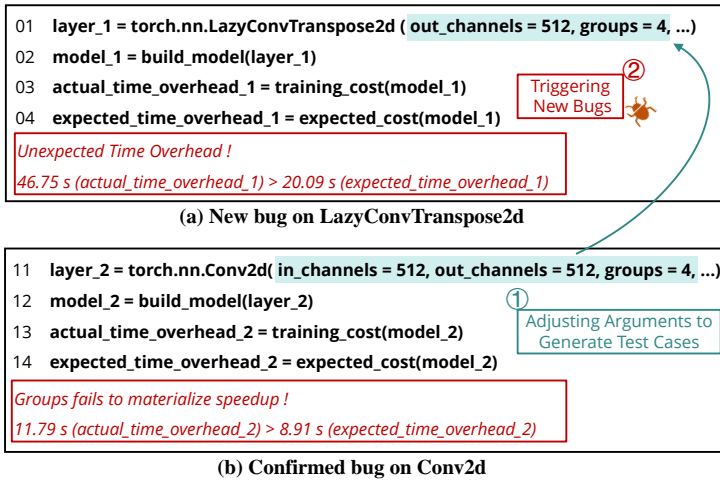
01 layer_1 = torch.nn.LazyConvTranspose2d ( out_channels = 512, groups = 4, ...)
02 model_1 = build_model(layer_1)
03 actual_time_overhead_1 = training_cost(model_1)
04 expected_time_overhead_1 = expected_cost(model_1)

② Triggering New Bugs

Unexpected Time Overhead !
46.75 s (actual_time_overhead_1) > 20.09 s (expected_time_overhead_1)

(a) New bug on LazyConvTranspose2d

11 layer_2 = torch.nn.Conv2d( in_channels = 512, out_channels = 512, groups = 4, ...)
12 model_2 = build_model(layer_2)
13 actual_time_overhead_2 = training_cost(model_2)
14 expected_time_overhead_2 = expected_cost(model_2)

① Adjusting Arguments to Generate Test Cases

Groups fails to materialize speedup !
11.79 s (actual_time_overhead_2) > 8.91 s (expected_time_overhead_2)

(b) Confirmed bug on Conv2d